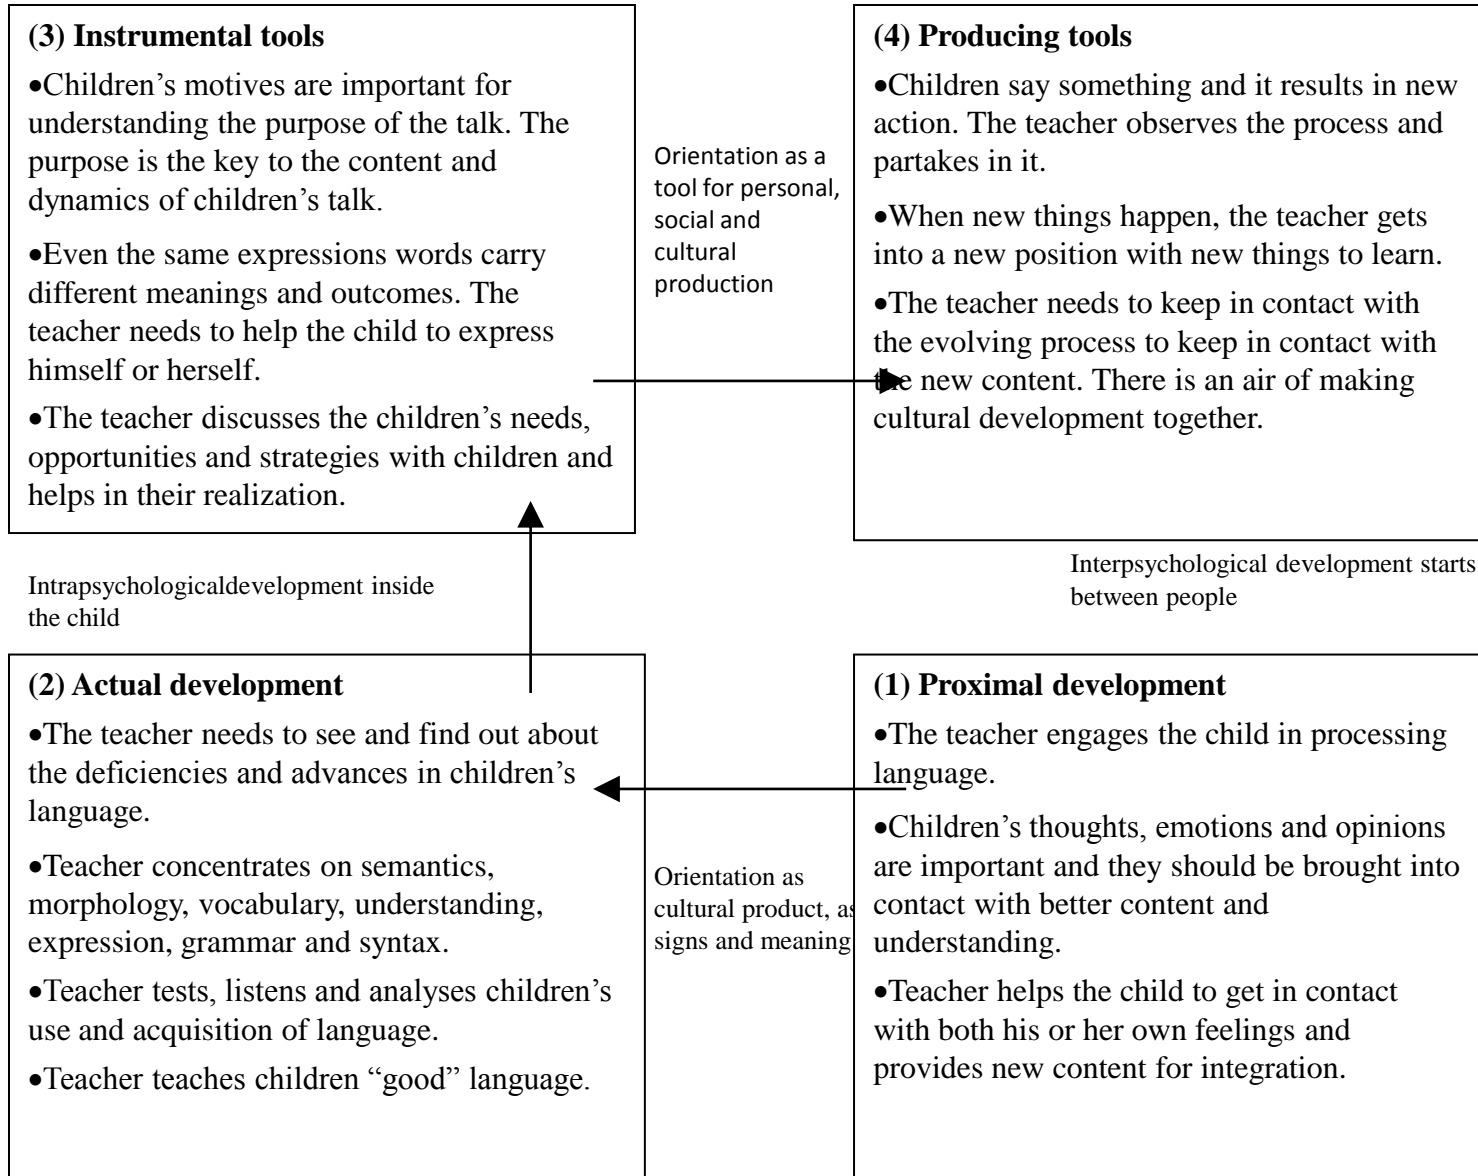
(3) Instrumental tools

•Children's motives are important for understanding the purpose of the talk. The purpose is the key to the content and dynamics of children's talk.

•Even the same expressions words carry different meanings and outcomes. The teacher needs to help the child to express himself or herself.

•The teacher discusses the children's needs, opportunities and strategies with children and helps in their realization.

Orientation as a tool for personal, social and cultural production

(4) Producing tools

•Children say something and it results in new action. The teacher observes the process and partakes in it.

•When new things happen, the teacher gets into a new position with new things to learn.

•The teacher needs to keep in contact with the evolving process to keep in contact with the new content. There is an air of making cultural development together.

Intrapsychologicaldevelopment inside the child

Interpsychological development starts between people

(2) Actual development

•The teacher needs to see and find out about the deficiencies and advances in children's language.

•Teacher concentrates on semantics, morphology, vocabulary, understanding, expression, grammar and syntax.

•Teacher tests, listens and analyses children's use and acquisition of language.

•Teacher teaches children "good" language.

Orientation as cultural product, as signs and meaning

(1) Proximal development

•The teacher engages the child in processing language.

•Children's thoughts, emotions and opinions are important and they should be brought into contact with better content and understanding.

•Teacher helps the child to get in contact with both his or her own feelings and provides new content for integration.